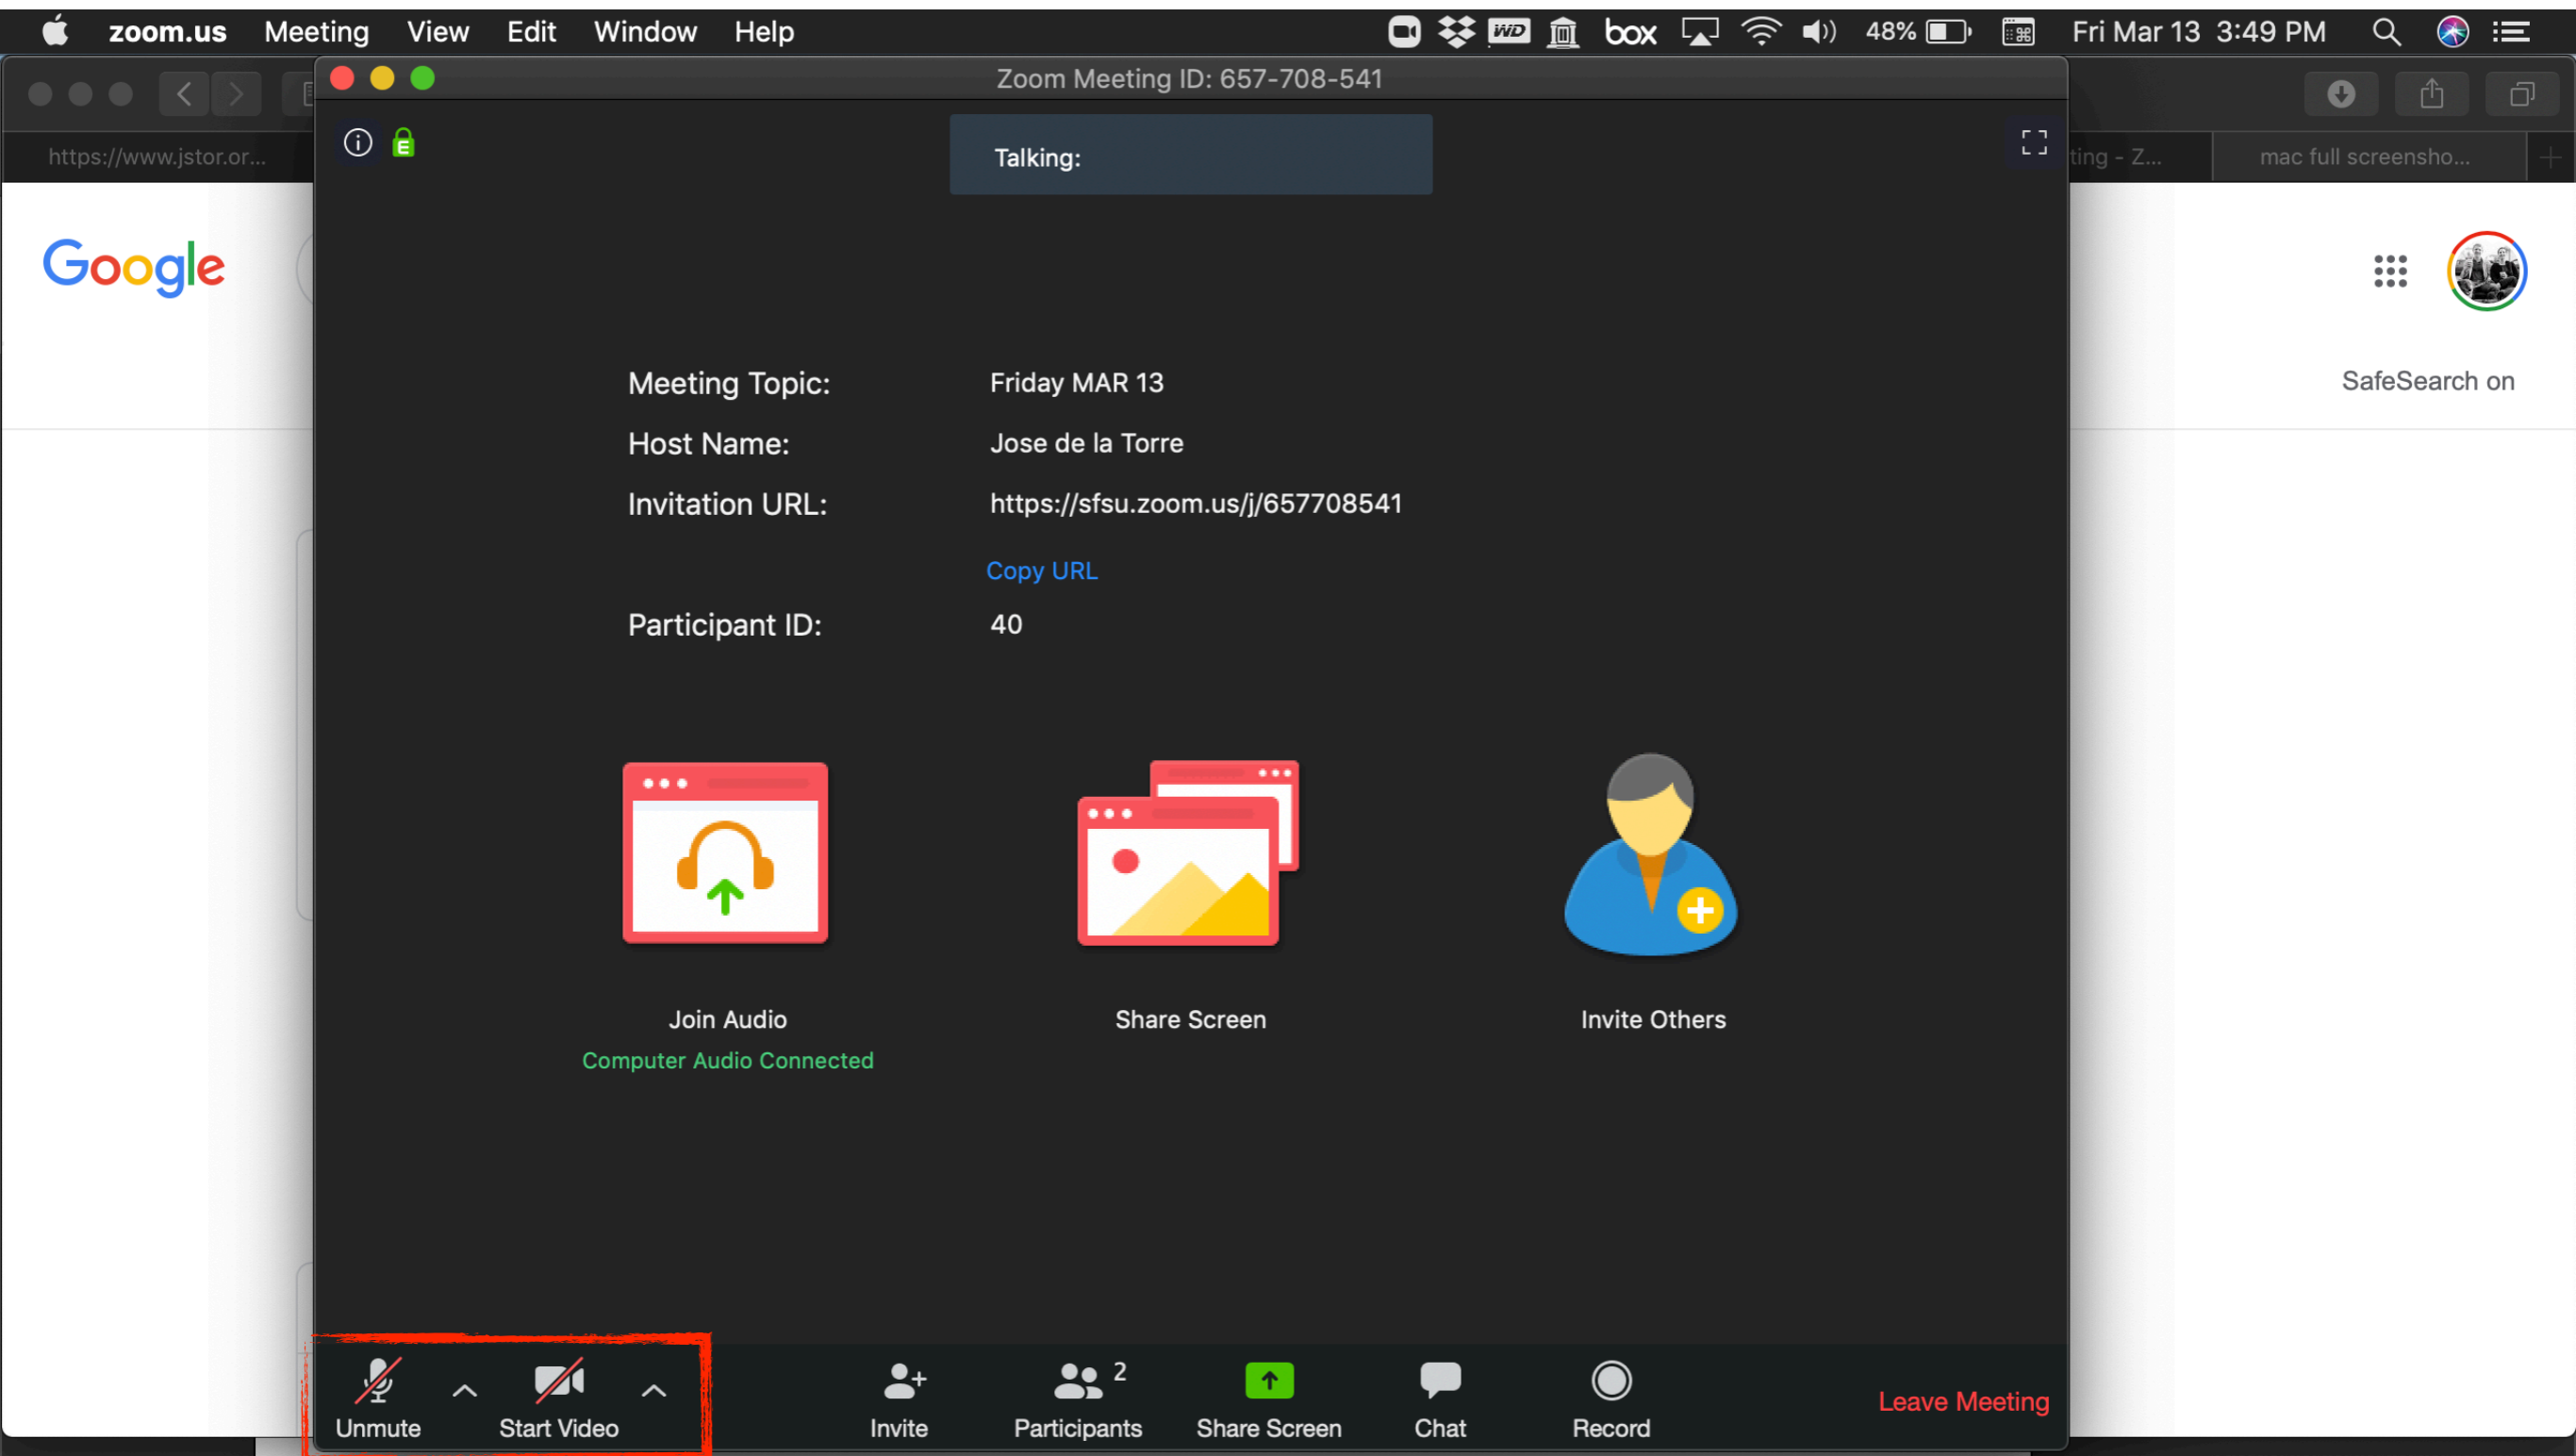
zoom.us Meeting View Edit Window Help

box 48% Fri Mar 13 3:49 PM

https://www.jstor.or...

ting - Z...

mac full screensho...

Google

SafeSearch on

Zoom Meeting ID: 657-708-541

Talking:

Meeting Topic: Friday MAR 13

Host Name: Jose de la Torre

Invitation URL: https://sfsu.zoom.us/j/657708541

Copy URL

Participant ID: 40

Join Audio
Computer Audio Connected

Share Screen

Invite Others

Unmute

Start Video

Invite

Participants 2

Share Screen

Chat

Record

Leave Meeting